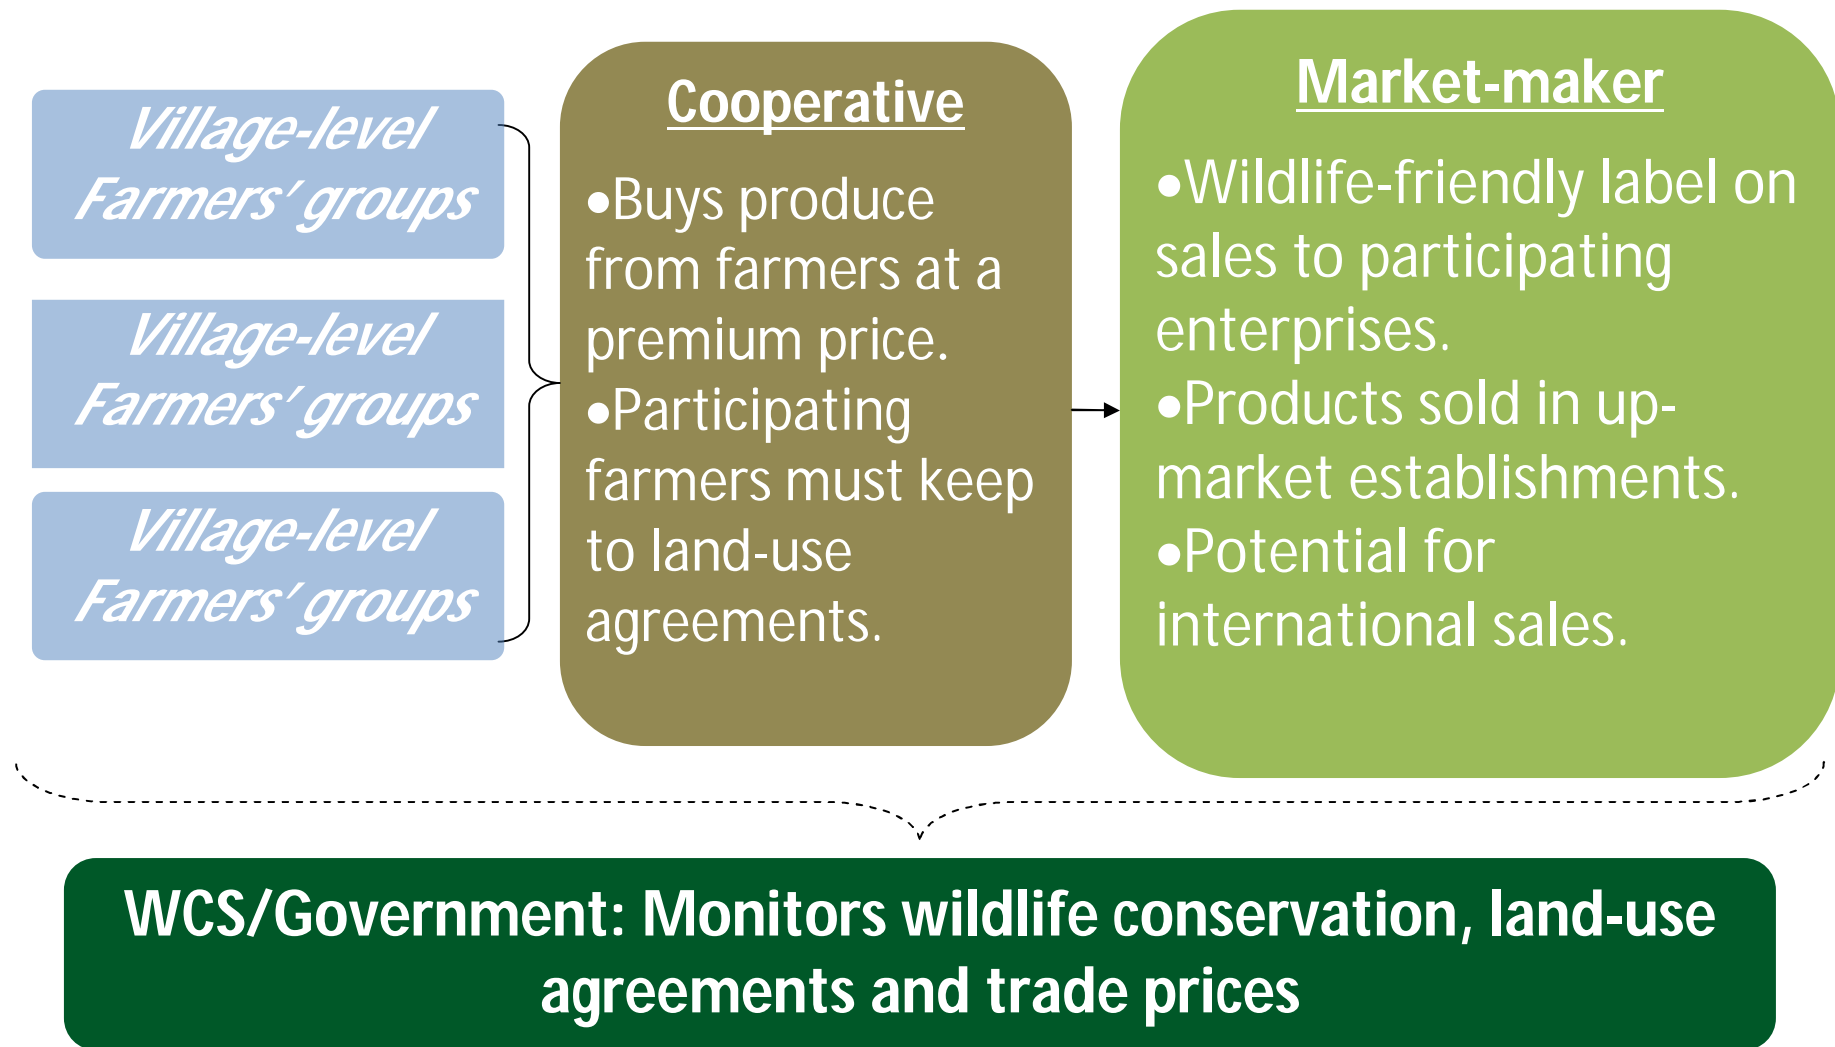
Village-level Farmers' groups

Village-level Farmers' groups

Village-level Farmers' groups

Cooperative

•Buys produce from farmers at a premium price.
•Participating farmers must keep to land-use agreements.

Market-maker

•Wildlife-friendly label on sales to participating enterprises.
•Products sold in up-market establishments.
•Potential for international sales.

WCS/Government: Monitors wildlife conservation, land-use agreements and trade prices